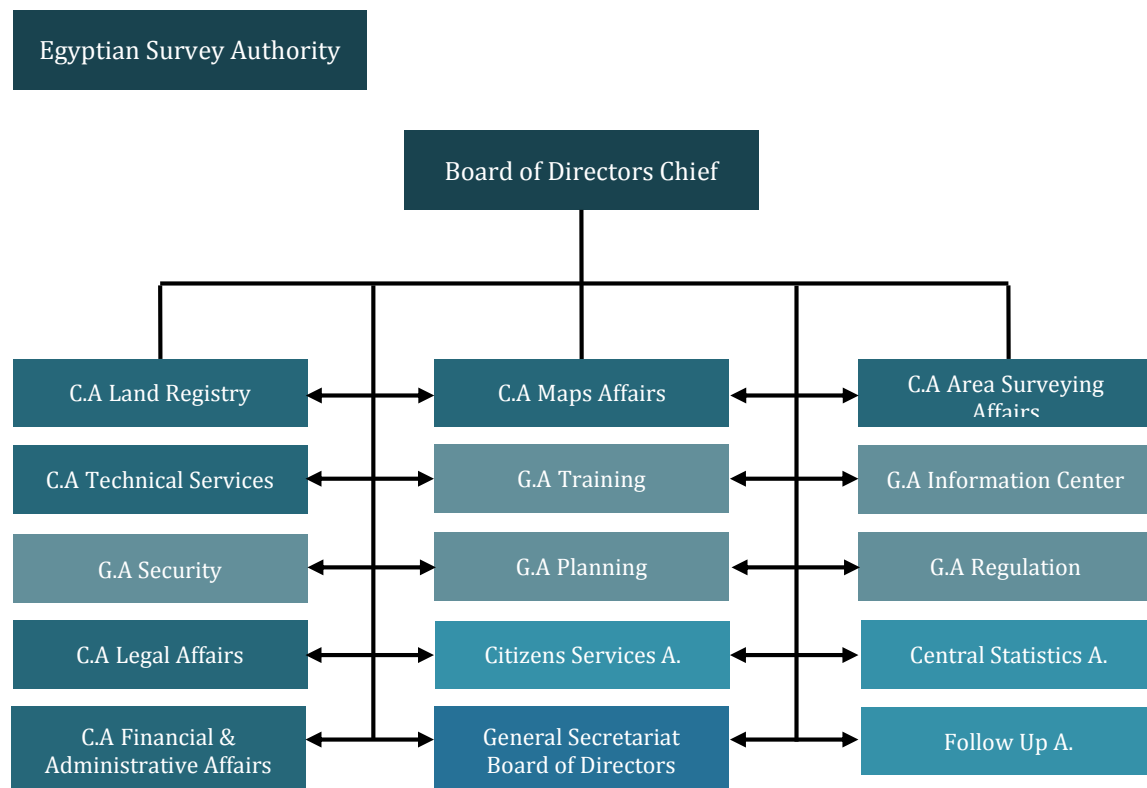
Egyptian Survey Authority

Board of Directors Chief

C.A Land Registry

C.A Maps Affairs

C.A Area Surveying Affairs

C.A Technical Services

G.A Training

G.A Information Center

G.A Security

G.A Planning

G.A Regulation

C.A Legal Affairs

Citizens Services A.

Central Statistics A.

C.A Financial & Administrative Affairs

General Secretariat Board of Directors

Follow Up A.